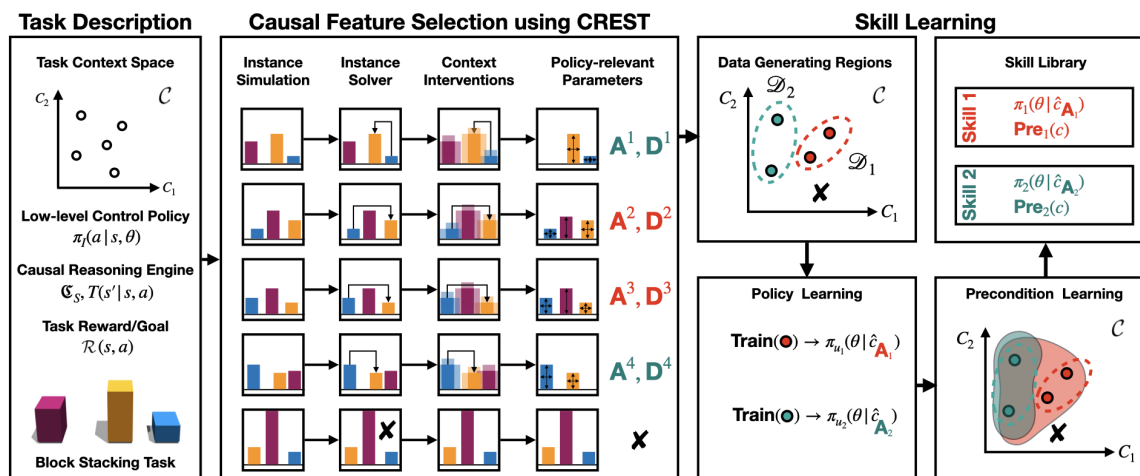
Task Description

Task Context Space

$C_2$ $\mathcal{C}$ $C_1$

Low-level Control Policy
$\pi_l(a \mid s, \theta)$

Causal Reasoning Engine
$\mathfrak{C}_S, T(s' \mid s, a)$

Task Reward/Goal
$\mathcal{R}(s, a)$

Block Stacking Task

Causal Feature Selection using CREST

Instance Simulation

Instance Solver

Context Interventions

Policy-relevant Parameters

$\mathbf{A}^1, \mathbf{D}^1$

$\mathbf{A}^2, \mathbf{D}^2$

$\mathbf{A}^3, \mathbf{D}^3$

$\mathbf{A}^4, \mathbf{D}^4$

✘

✘

Skill Learning

Data Generating Regions

$C_2$ $\mathscr{D}_2$ $\mathcal{C}$ $\mathscr{D}_1$ ✘ $C_1$

Skill Library

Skill 1 $\pi_1(\theta \mid \hat{c}_{\mathbf{A}_1})$ $\mathbf{Pre}_1(c)$

Skill 2 $\pi_2(\theta \mid \hat{c}_{\mathbf{A}_2})$ $\mathbf{Pre}_2(c)$

Policy Learning

$\mathbf{Train}(\bullet) \rightarrow \pi_{u_1}(\theta \mid \hat{c}_{\mathbf{A}_1})$

$\mathbf{Train}(\bullet) \rightarrow \pi_{u_2}(\theta \mid \hat{c}_{\mathbf{A}_2})$

Precondition Learning

$C_2$ $\mathcal{C}$ ✘ $C_1$